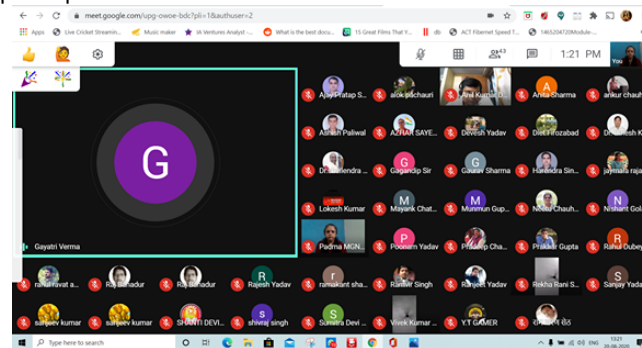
meet.google.com/upg-owoe-bdc?pli=1&authuser=2

Apps Live Cricket Streamin... Music maker Mi Ventures Analyst -... What is the best docu... 15 Great Films That Y... db ACT Fibernet Speed T... 1465204720Module-...

1:21 PM You

G

Gayatri Verma

Ajay Pratap S... alok pachauri Anil Kumar D... A Anita Sharma ankur chauh...

Ashish Paliwal AZHAR SAYE... Devesh Yadav Diet Firozabad Dinesh K...

Dr. Jitendra ... G Gagandip Sir G Gaurav Sharma Harendra Sin... jayanata raja...

Lokesh Kumar M Mayank Chat... Munmun Gup... Neetu Chauh... N Nishant Gol...

Padma MGN... P Poonam Yadav Pradeep Cha... Prakash Gupta R Rahul Dubey

ranjit ravat a... Raj Bahadur Raj Bahadur R Rajesh Yadav r ramakant sha... Ranvir Singh Ranjeet Yadav Rekha Rani S... S Sanjay Yadav

sanjeev kumar sanjeev kumar SHANTI DEVI... s shivraj singh S Sumitra Devi ... Vivek Kumar ... Y.T GAMER

Type here to search

13:21 20-08-2020 ENG